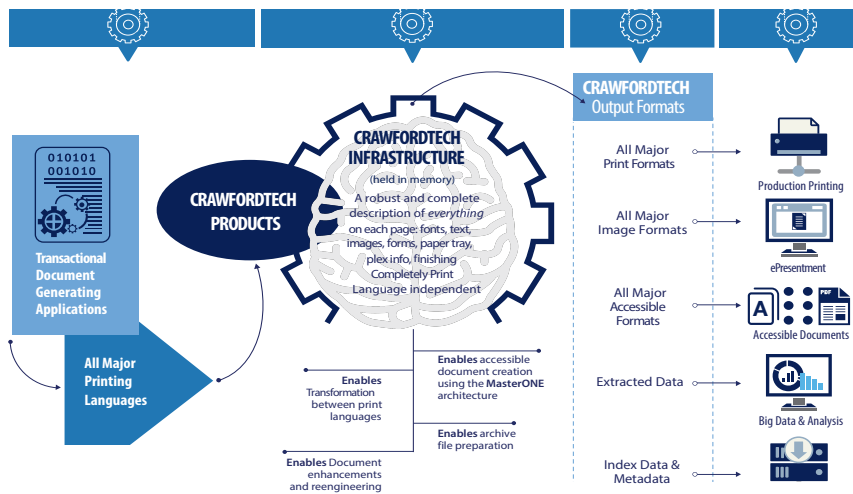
010101
001010

Transactional Document Generating Applications

All Major Printing Languages

CRAWFORDTECH PRODUCTS

CRAWFORDTECH INFRASTRUCTURE

(held in memory)

A robust and complete description of *everything* on each page: fonts, text, images, forms, paper tray, plex info, finishing Completely Print Language independent

**Enables** Transformation between print languages

**Enables** accessible document creation using the **MasterONE** architecture

**Enables** archive file preparation

**Enables** Document enhancements and reengineering

CRAWFORDTECH Output Formats

All Major Print Formats

All Major Image Formats

All Major Accessible Formats

Extracted Data

Index Data & Metadata

Production Printing

ePresentment

A

PDF

Accessible Documents

Big Data & Analysis